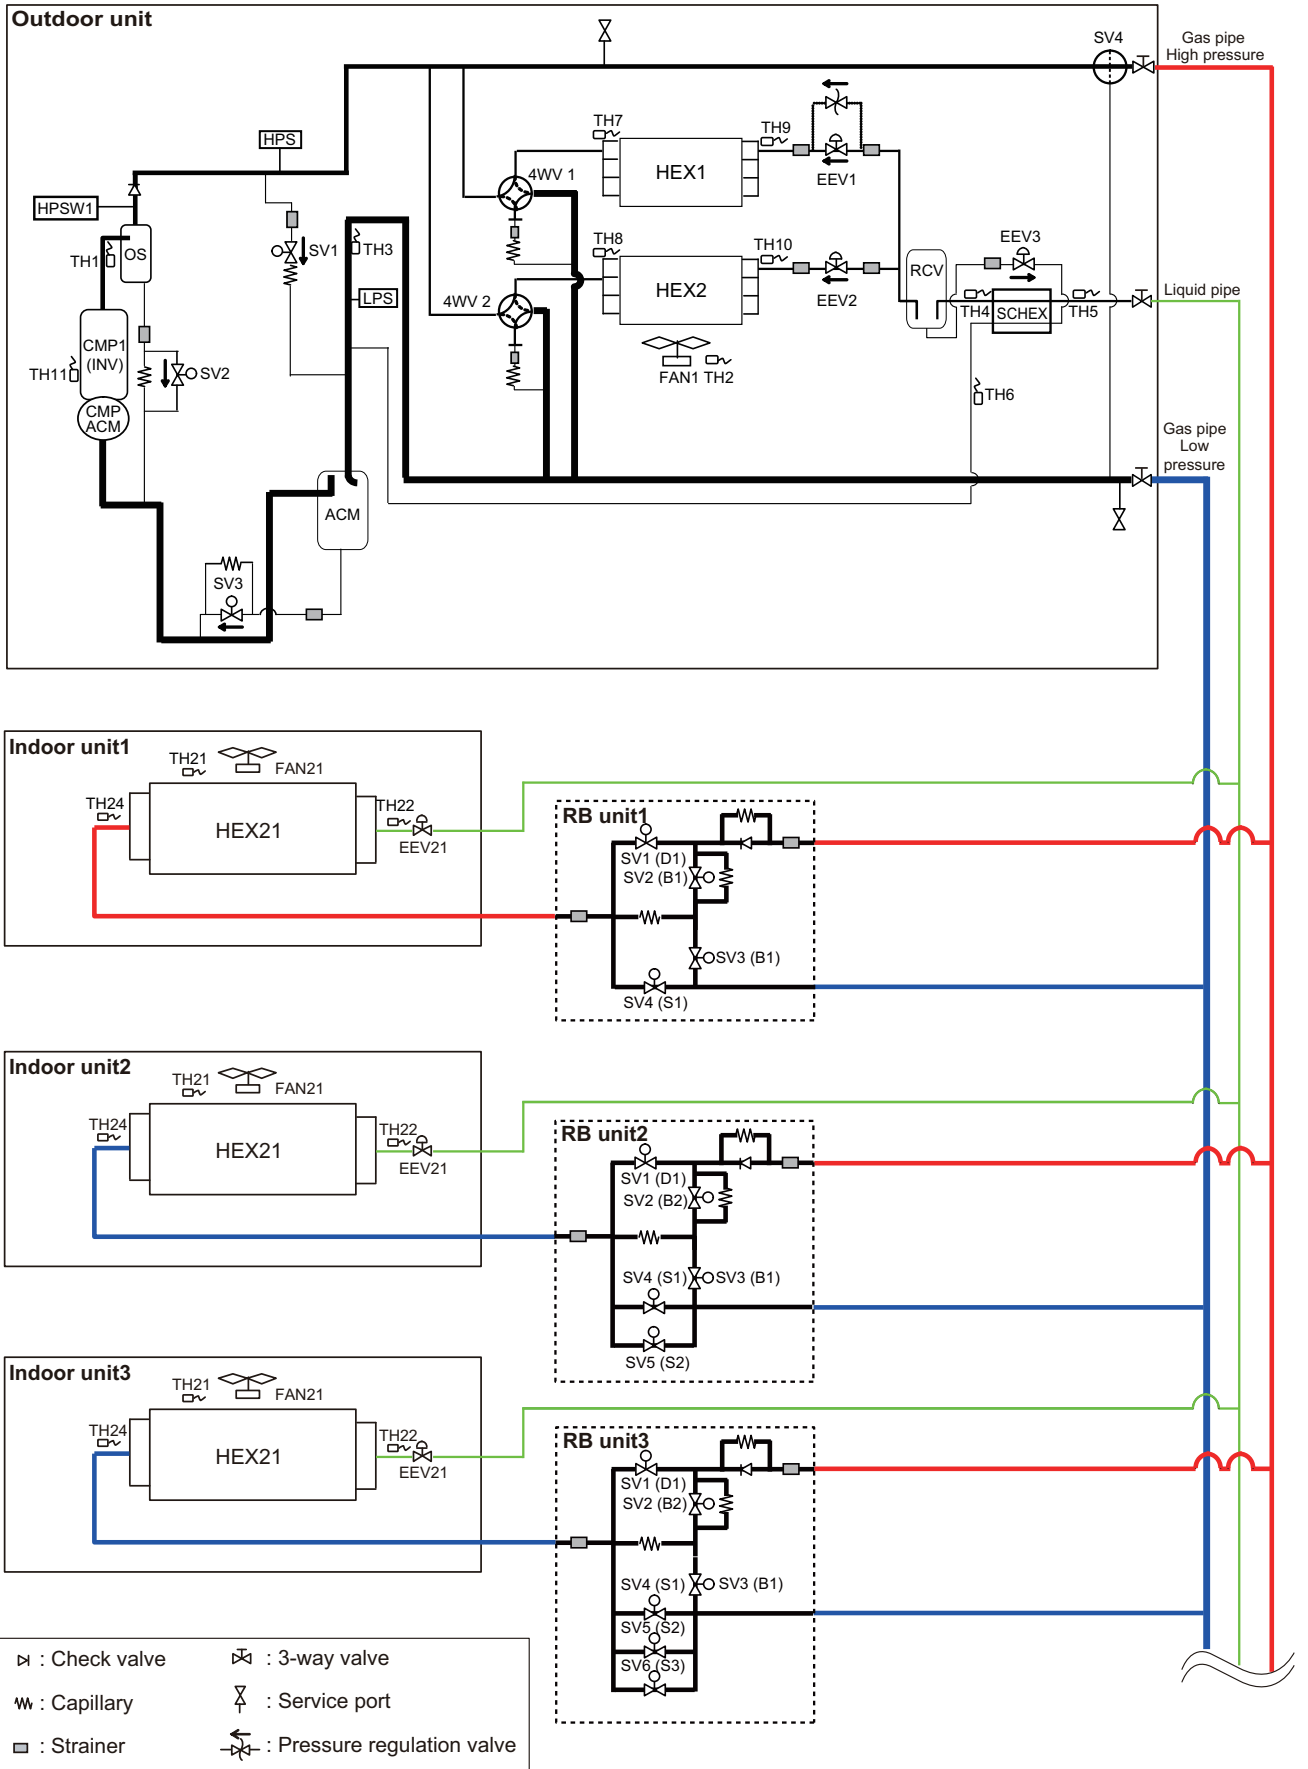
Outdoor unit

SV4
Gas pipe
High pressure

HPS
TH7
TH9
HEX1
EEV1
4WV 1
HPSW1
OS
TH1
SV1
TH3
TH8
TH10
HEX2
EEV2
RCV
EEV3
LPS
4WV 2
TH4
SCHEX
TH5
Liquid pipe
CMP1
(INV)
TH11
SV2
FAN1 TH2
CMP
ACM
TH6
Gas pipe
Low
pressure
ACM
SV3

Indoor unit1
TH21
FAN21
TH24
HEX21
TH22
EEV21
RB unit1
SV1 (D1)
SV2 (B1)
SV3 (B1)
SV4 (S1)

Indoor unit2
TH21
FAN21
TH24
HEX21
TH22
EEV21
RB unit2
SV1 (D1)
SV2 (B2)
SV4 (S1)
SV3 (B1)
SV5 (S2)

Indoor unit3
TH21
FAN21
TH24
HEX21
TH22
EEV21
RB unit3
SV1 (D1)
SV2 (B2)
SV4 (S1)
SV3 (B1)
SV5 (S2)
SV6 (S3)

: Check valve
: Capillary
: Strainer
: 3-way valve
: Service port
: Pressure regulation valve